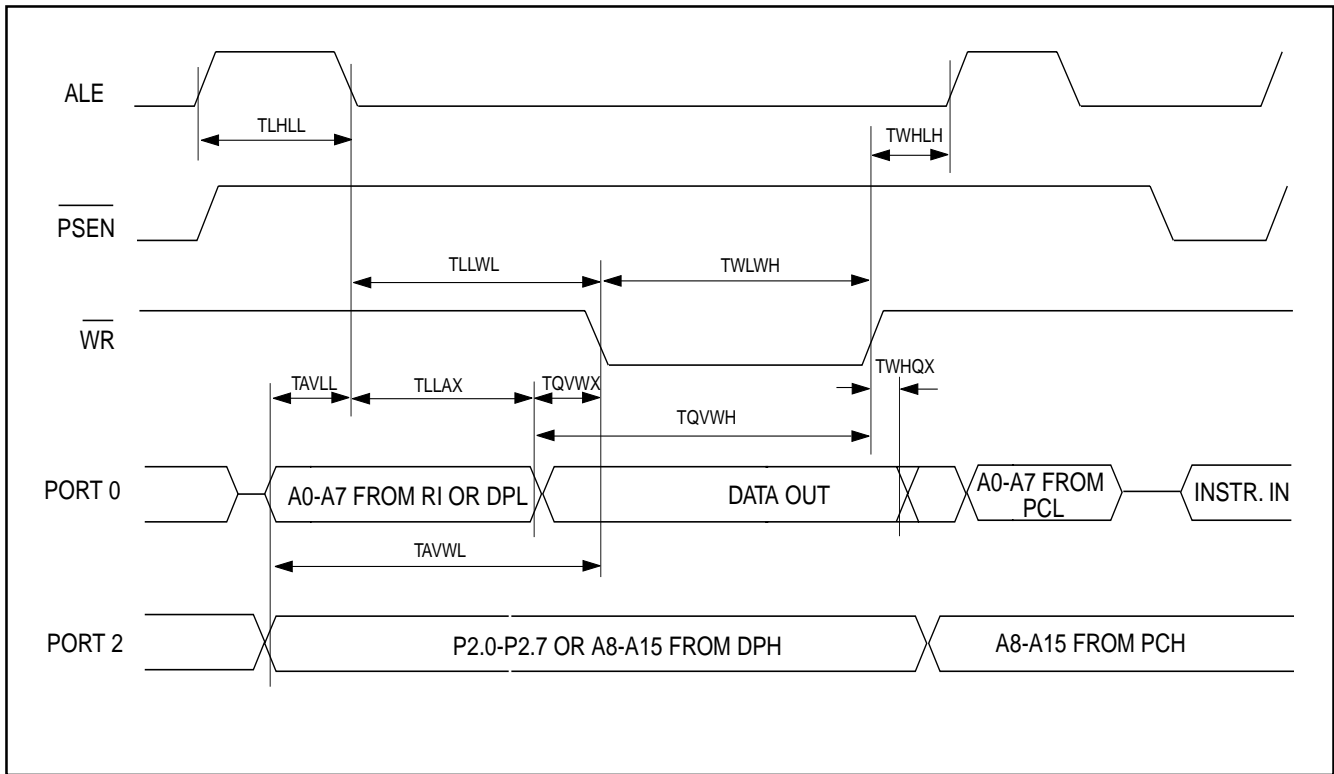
ALE

TLHLL

TWHLH

$\overline{PSEN}$

TLLWL

TWLWH

$\overline{WR}$

TAVLL

TLLAX

TQVWX

TWHQX

TQVWH

PORT 0

A0-A7 FROM RI OR DPL

DATA OUT

A0-A7 FROM PCL

INSTR. IN

TAVWL

PORT 2

P2.0-P2.7 OR A8-A15 FROM DPH

A8-A15 FROM PCH